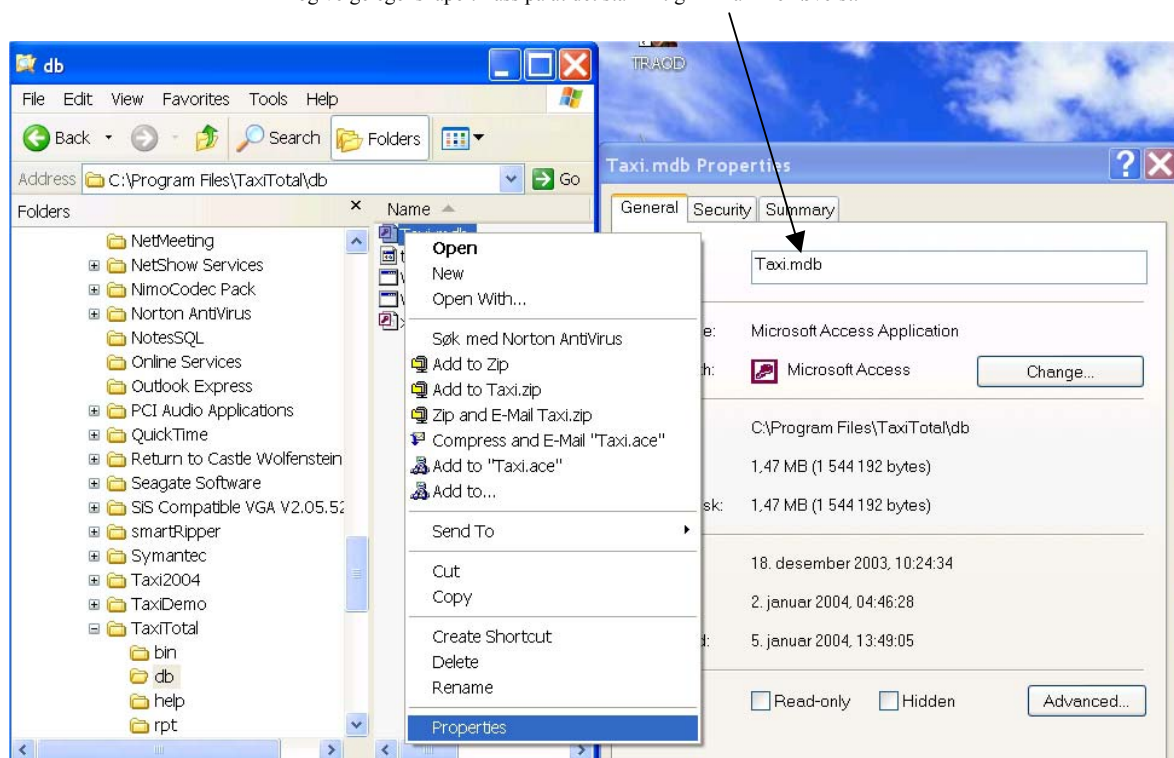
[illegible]

db

File Edit View Favorites Tools Help

Back Search Folders

Address C:\Program Files\TaxiTotal\db Go

Folders

NetMeeting
NetShow Services
NimoCodec Pack
Norton AntiVirus
NotesSQL
Online Services
Outlook Express
PCI Audio Applications
QuickTime
Return to Castle Wolfenstein
Seagate Software
SiS Compatible VGA V2.05.52
smartRipper
Symantec
Taxi2004
TaxiDemo
TaxiTotal
bin
db
help
rpt

Name

Open
New
Open With...
Søk med Norton AntiVirus
Add to Zip
Add to Taxi.zip
Zip and E-Mail Taxi.zip
Compress and E-Mail "Taxi.ace"
Add to "Taxi.ace"
Add to...
Send To
Cut
Copy
Create Shortcut
Delete
Rename
Properties

TRAOD

Taxi.mdb Properties

General Security Summary

Taxi.mdb

e: Microsoft Access Application

h: Microsoft Access Change...

C:\Program Files\TaxiTotal\db

1,47 MB (1 544 192 bytes)

sk: 1,47 MB (1 544 192 bytes)

18. desember 2003, 10:24:34

2. januar 2004, 04:46:28

d: 5. januar 2004, 13:49:05

Read-only Hidden Advanced...